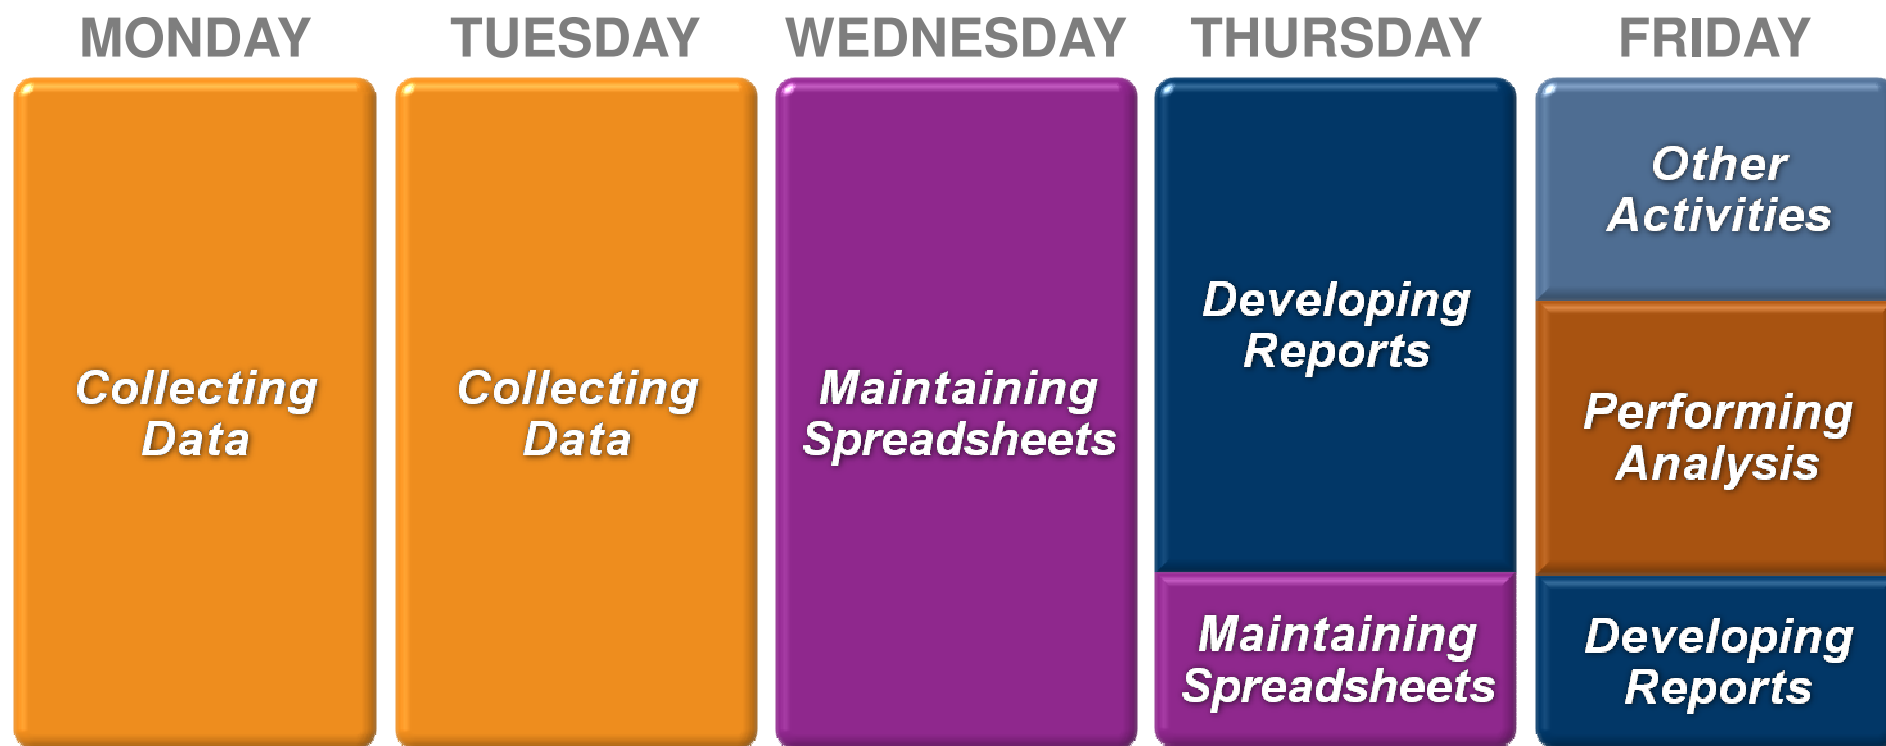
MONDAY

Collecting Data

TUESDAY

Collecting Data

WEDNESDAY

Maintaining Spreadsheets

THURSDAY

Developing Reports

Maintaining Spreadsheets

FRIDAY

Other Activities

Performing Analysis

Developing Reports